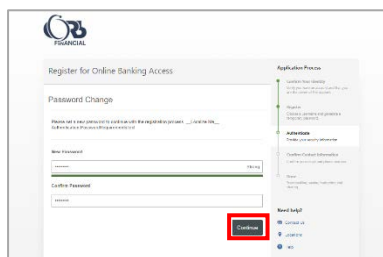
ORB FINANCIAL

Register for Online Banking Access

Password Change

Please set a new password to continue with the registration process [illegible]

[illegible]

New Password

••••••••

Strong

Confirm Password

••••••••

Continue

Application Process

Confirm Your Identity

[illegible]

Register

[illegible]

Authenticate

Create your security information

Confirm Contact Information

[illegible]

Done

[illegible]

Need help?

Contact us

Locations

FAQ